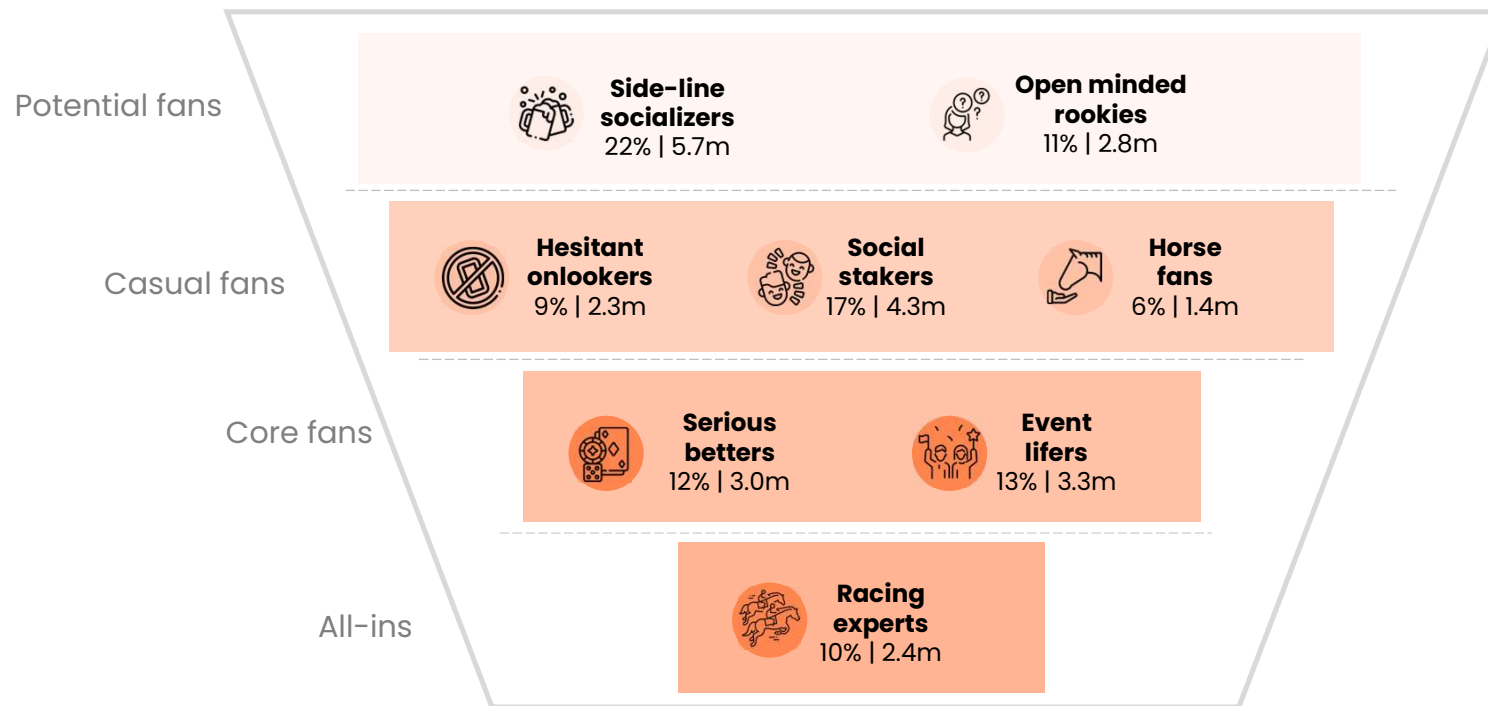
Potential fans

Side-line socializers
22% | 5.7m

Open minded rookies
11% | 2.8m

Casual fans

Hesitant onlookers
9% | 2.3m

Social stakers
17% | 4.3m

Horse fans
6% | 1.4m

Core fans

Serious betters
12% | 3.0m

Event lifers
13% | 3.3m

All-ins

Racing experts
10% | 2.4m